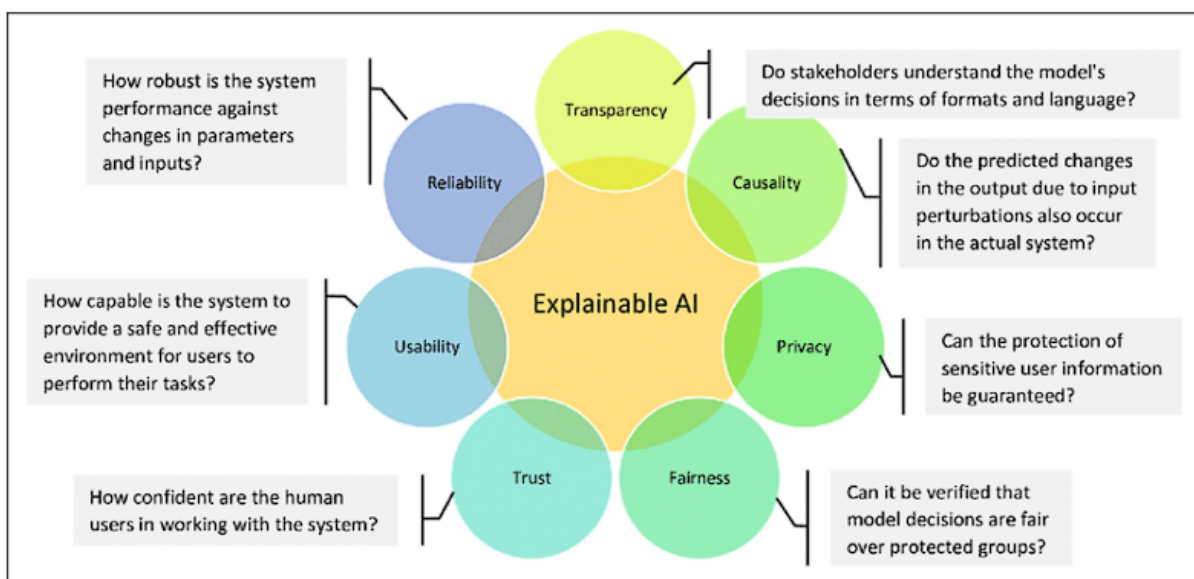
How robust is the system performance against changes in parameters and inputs?

Transparency

Do stakeholders understand the model's decisions in terms of formats and language?

Reliability

Causality

Do the predicted changes in the output due to input perturbations also occur in the actual system?

How capable is the system to provide a safe and effective environment for users to perform their tasks?

Explainable AI

Usability

Privacy

Can the protection of sensitive user information be guaranteed?

Trust

Fairness

How confident are the human users in working with the system?

Can it be verified that model decisions are fair over protected groups?